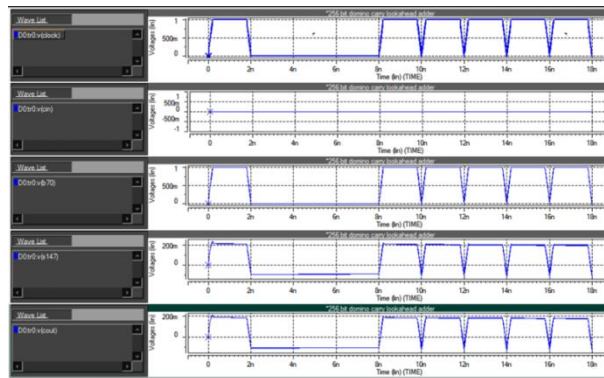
Wave List
D0:tr0:v(clock)
*256 bit domino carry lookahead adder
Voltages (lin)
1
500m
0
0
2n
4n
6n
8n
10n
12n
14n
16n
18n
Time (lin) (TIME)

Wave List
D0:tr0:v(cin)
*256 bit domino carry lookahead adder
Voltages (lin)
1
500m
0
-500m
-1
0
2n
4n
6n
8n
10n
12n
14n
16n
18n
Time (lin) (TIME)

Wave List
D0:tr0:v(b70)
*256 bit domino carry lookahead adder
Voltages (lin)
1
500m
0
0
2n
4n
6n
8n
10n
12n
14n
16n
18n
Time (lin) (TIME)

Wave List
D0:tr0:v(s147)
*256 bit domino carry lookahead adder
Voltages (lin)
200m
0
0
2n
4n
6n
8n
10n
12n
14n
16n
18n
Time (lin) (TIME)

Wave List
D0:tr0:v(cout)
*256 bit domino carry lookahead adder
Voltages (lin)
200m
0
0
2n
4n
6n
8n
10n
12n
14n
16n
18n
Time (lin) (TIME)